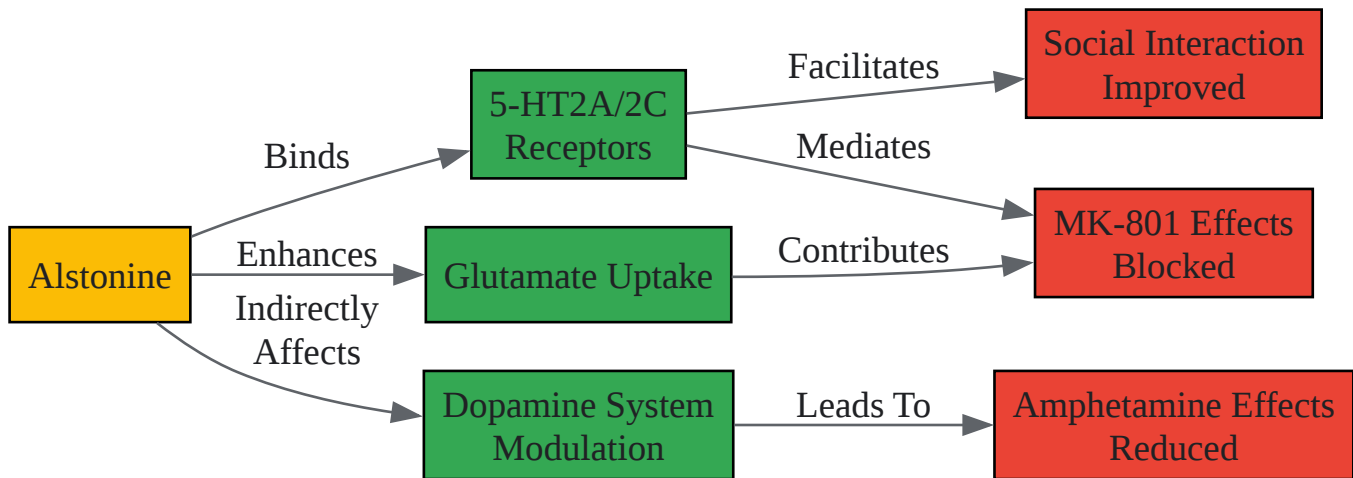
Alstonine

Binds

Enhances

Indirectly Affects

5-HT2A/2C Receptors

Glutamate Uptake

Dopamine System Modulation

Facilitates

Mediates

Contributes

Leads To

Social Interaction Improved

MK-801 Effects Blocked

Amphetamine Effects Reduced